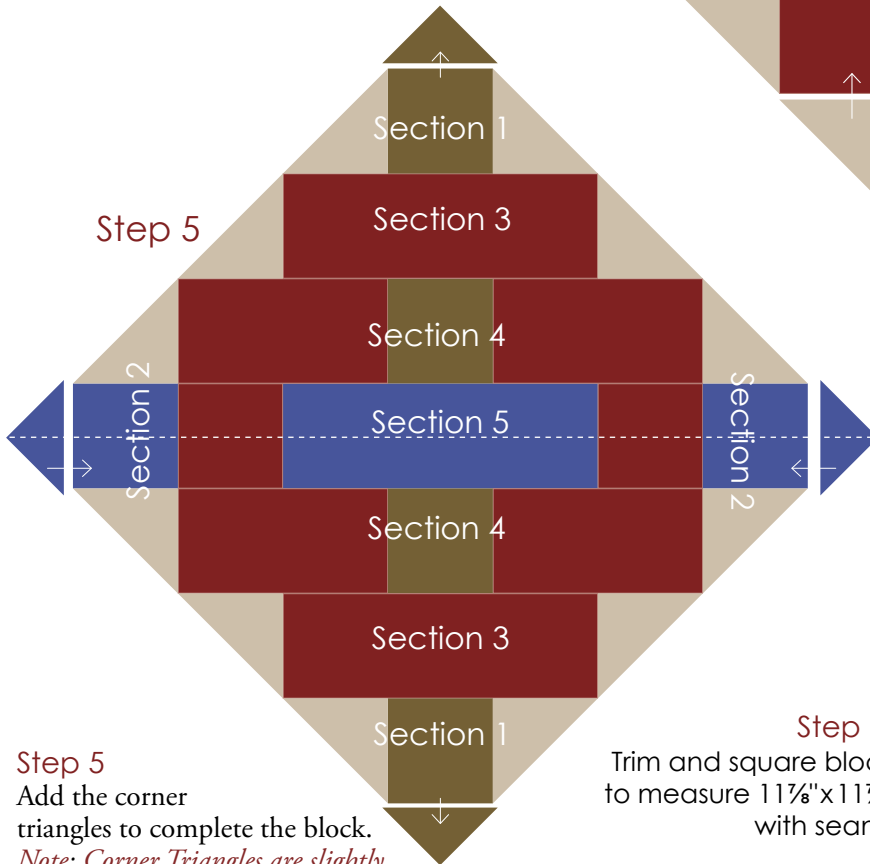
Step 5

Section 1

Section 3

Section 4

Section 2

Section 5

Section 2

Section 4

Section 3

Section 1

Step 5
Add the corner triangles to complete the block.
Note: Corner Triangles are slightly

Step
Trim and square bloc
to measure 11⅞"x11
with sear